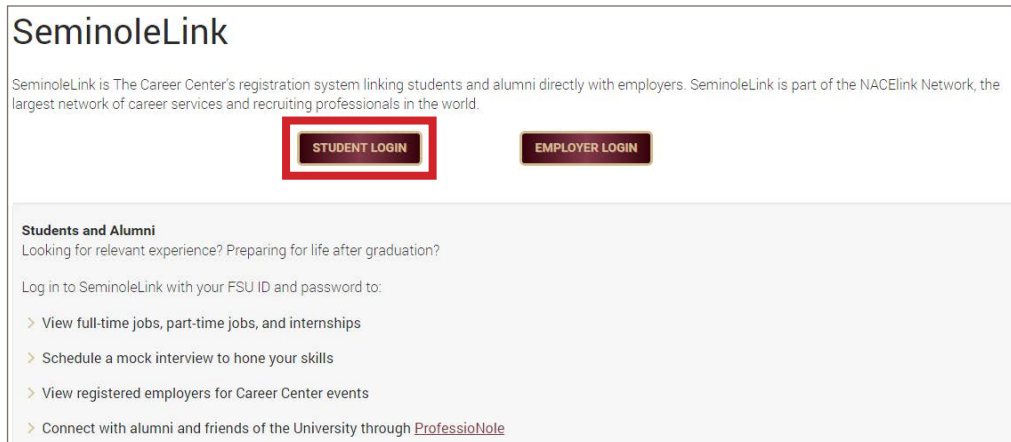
SeminoleLink

SeminoleLink is The Career Center's registration system linking students and alumni directly with employers. SeminoleLink is part of the NACElink Network, the largest network of career services and recruiting professionals in the world.

STUDENT LOGIN

EMPLOYER LOGIN

Students and Alumni
Looking for relevant experience? Preparing for life after graduation?

Log in to SeminoleLink with your FSU ID and password to:

> View full-time jobs, part-time jobs, and internships

> Schedule a mock interview to hone your skills

> View registered employers for Career Center events

> Connect with alumni and friends of the University through ProfessioNole